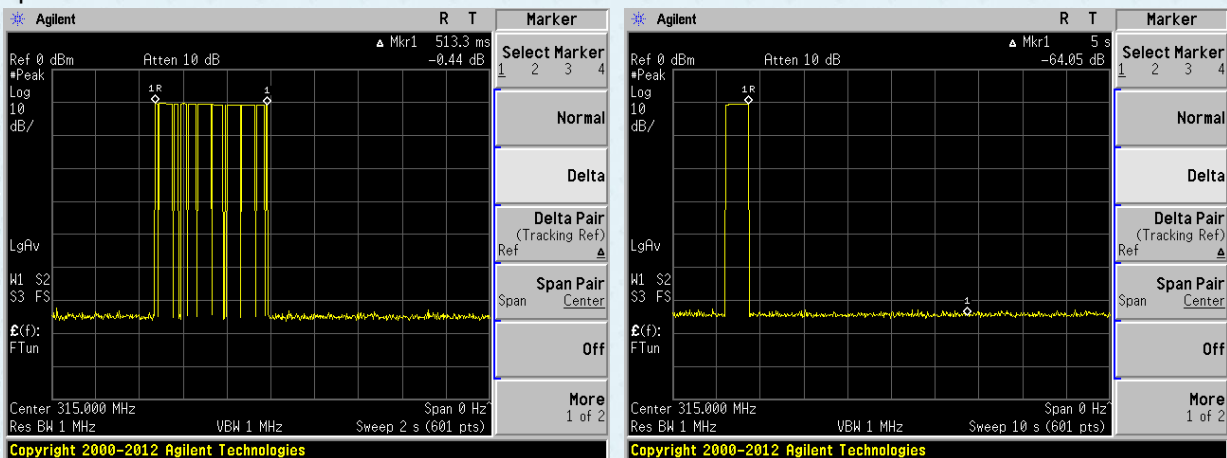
Agilent R T
Marker
▲ Mkr1 513.3 ms
Ref 0 dBm Atten 10 dB -0.44 dB
#Peak
Log
10
dB/
1R
1
LgAv
W1 S2
S3 FS
£(f):
FTun
Center 315.000 MHz Span 0 Hz
Res BW 1 MHz VBW 1 MHz Sweep 2 s (601 pts)
Copyright 2000-2012 Agilent Technologies

Select Marker
1 2 3 4
Normal
Delta
Delta Pair
(Tracking Ref)
Ref ▲
Span Pair
Span Center
Off
More
1 of 2

Agilent R T
Marker
▲ Mkr1 5 s
Ref 0 dBm Atten 10 dB -64.05 dB
#Peak
Log
10
dB/
1R
1
LgAv
W1 S2
S3 FS
£(f):
FTun
Center 315.000 MHz Span 0 Hz
Res BW 1 MHz VBW 1 MHz Sweep 10 s (601 pts)
Copyright 2000-2012 Agilent Technologies

Select Marker
1 2 3 4
Normal
Delta
Delta Pair
(Tracking Ref)
Ref ▲
Span Pair
Span Center
Off
More
1 of 2